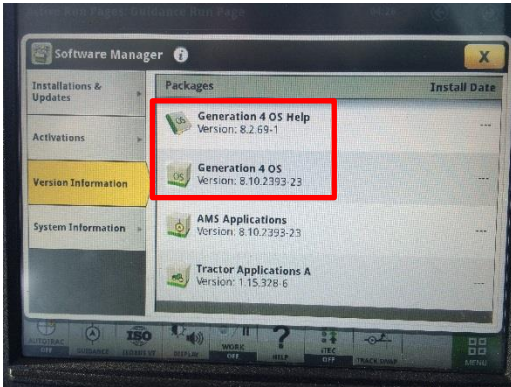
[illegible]

Software Manager

X

Installations & Updates

Activations

Version Information

System Information

Packages

Install Date

Generation 4 OS Help
Version: 8.2.69-1

---

OS

Generation 4 OS
Version: 8.10.2393-23

---

AMS Applications
Version: 8.10.2393-23

---

Tractor Applications A
Version: 1.15.328-6

---

AUTOTRAC
OFF

GUIDANCE

ISO

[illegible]

DISPLAY

WORK
OFF

?

HELP

iTEC
OFF

TRACK SWAP

MENU